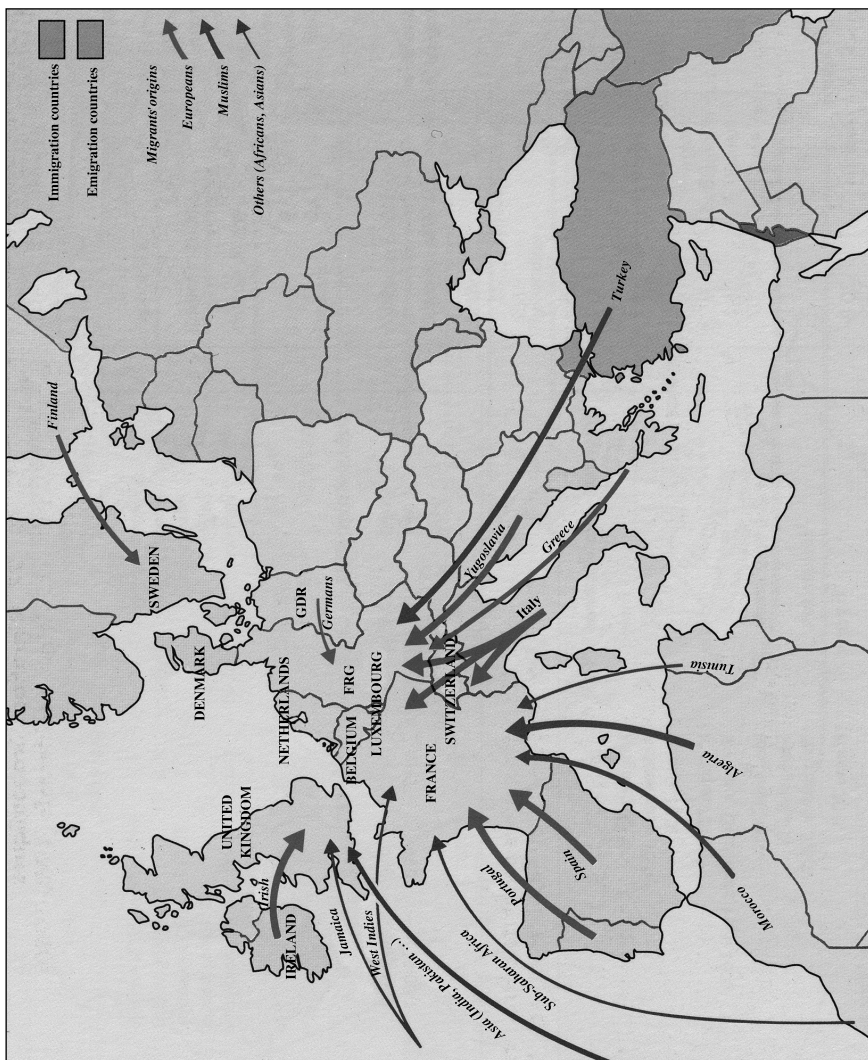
Immigration countries
Emigration countries
Migrants' origins
Europeans
Muslims
Others (Africans, Asians)

Finland
SWEDEN
DENMARK
GDR
Germans
NETHERLANDS
FRG
BELGIUM
LUXEMBOURG
UNITED KINGDOM
IRELAND
Irish
FRANCE
SWITZERLAND
Italy
Greece
Yugoslavia
Turkey
Tunisia
Algeria
Morocco
Spain
Portugal
Sub-Saharan Africa
Asia (India, Pakistan ...)
West Indies
Jamaica